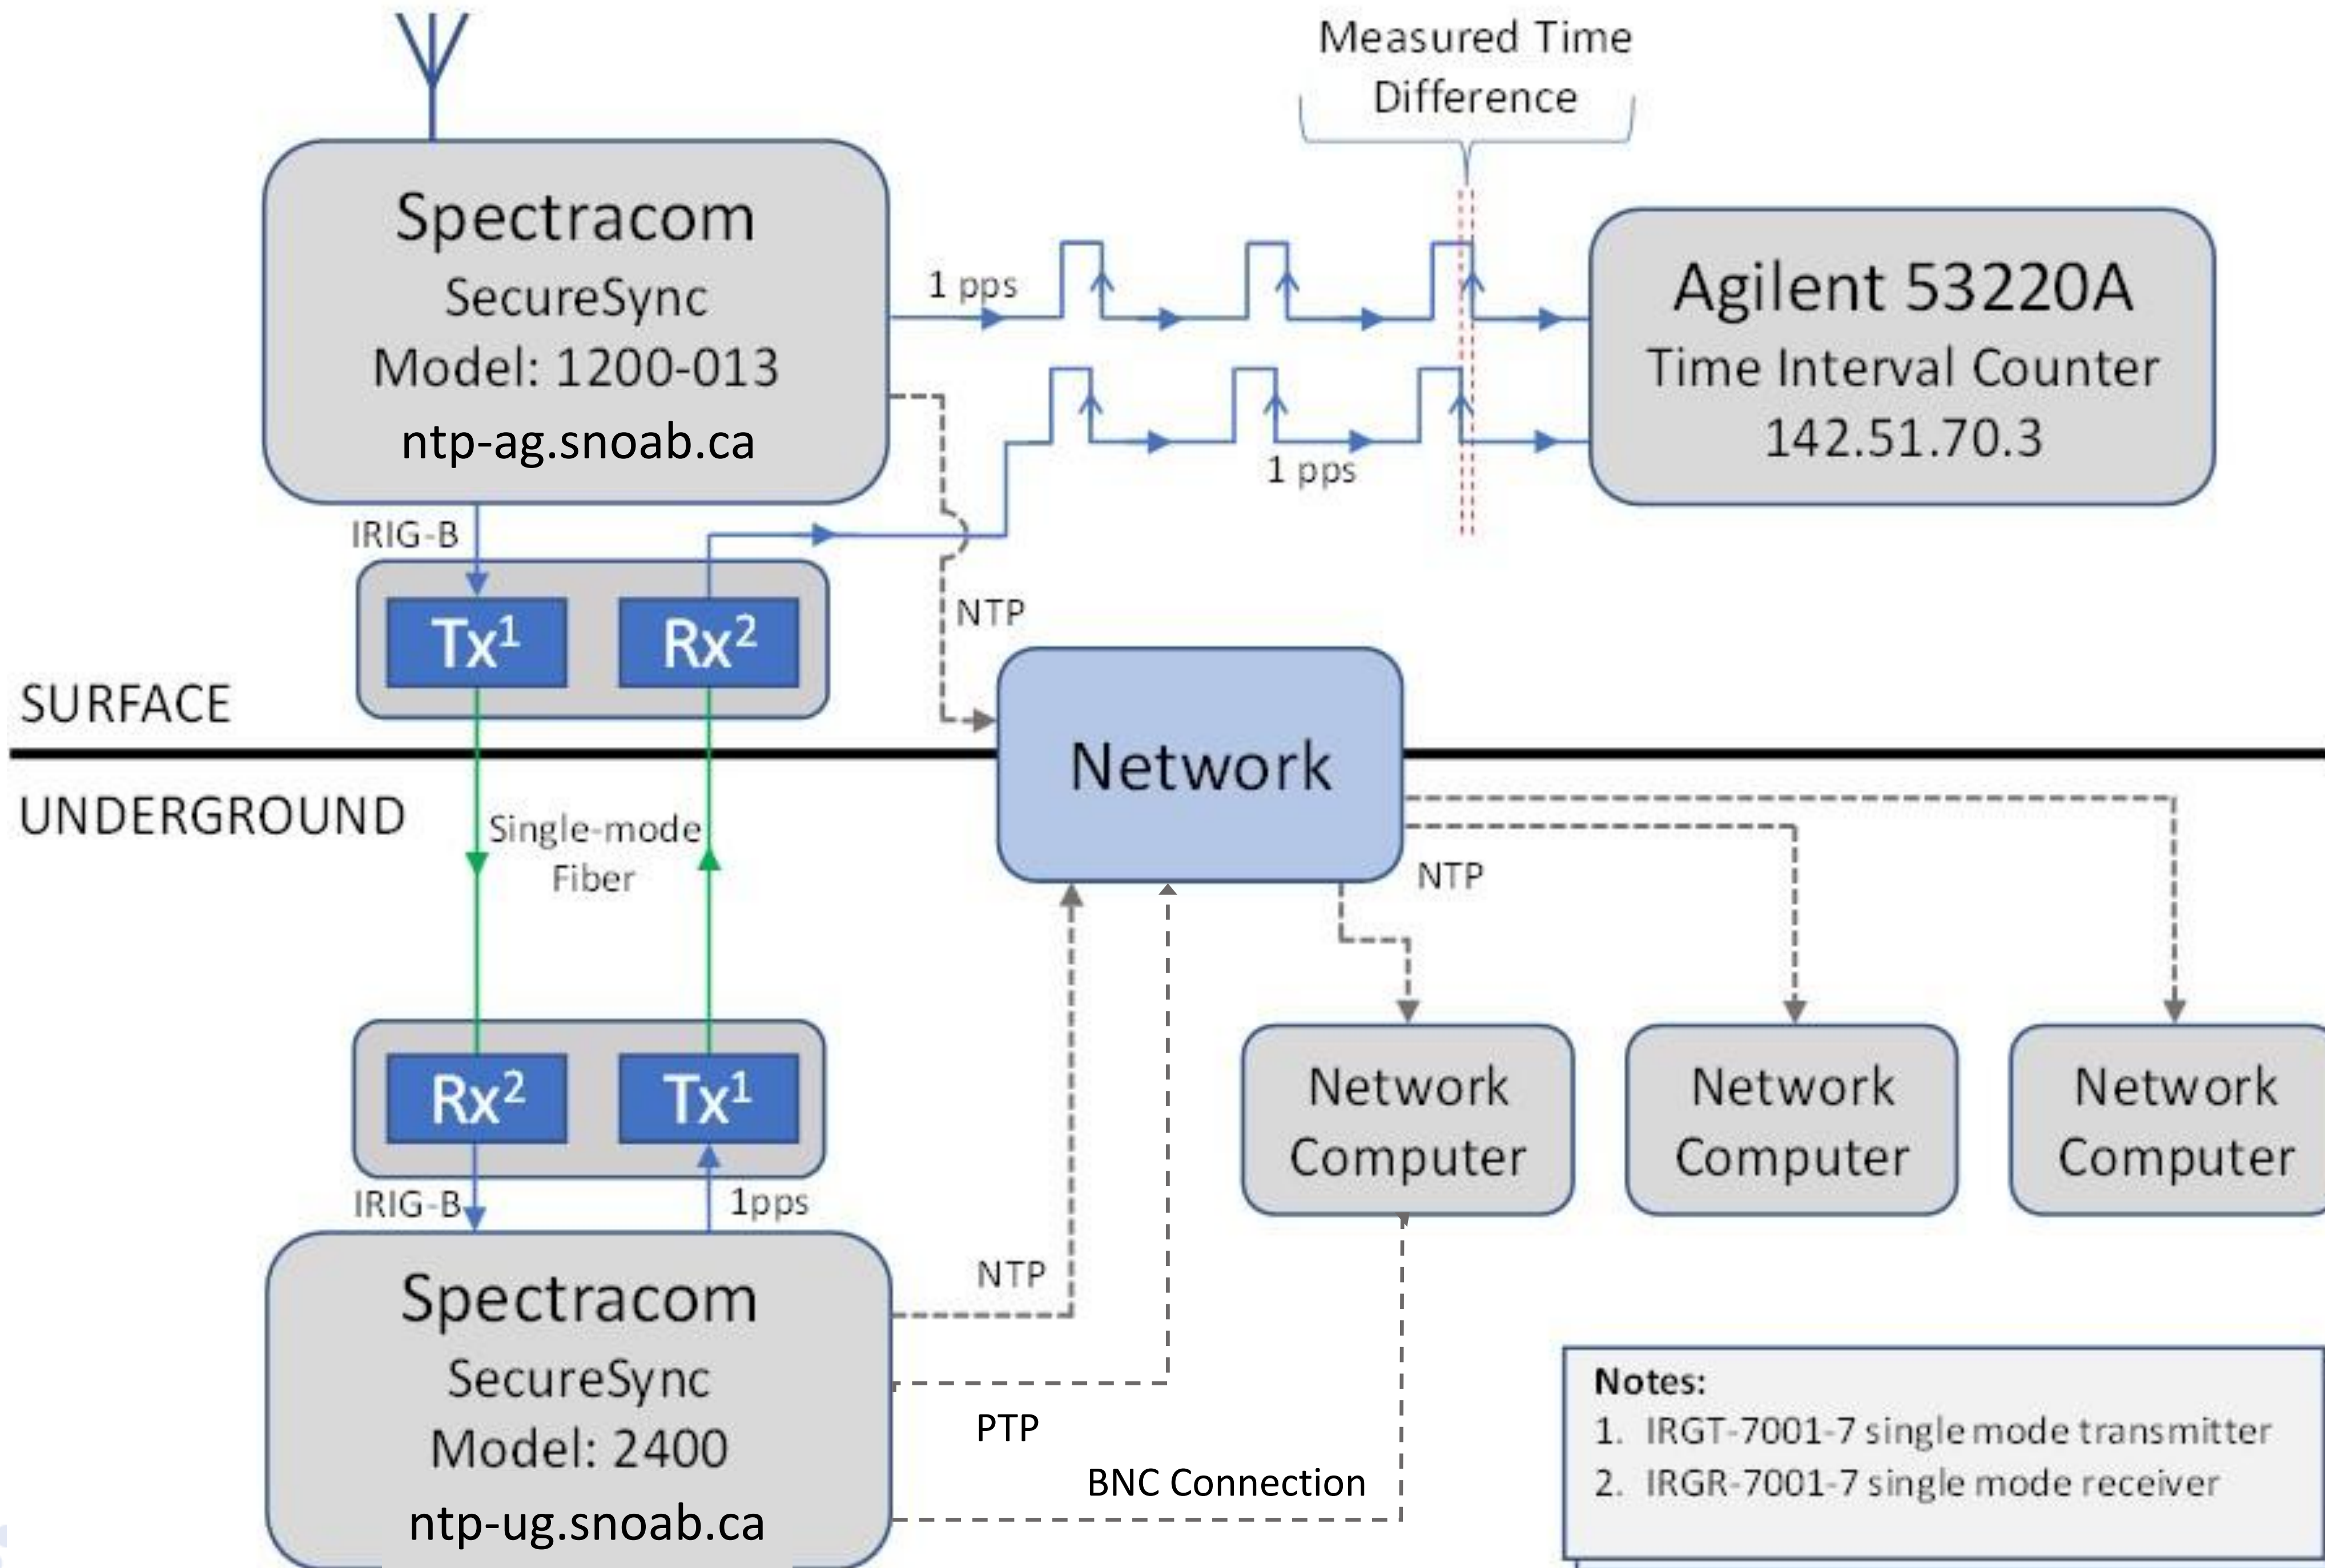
Measured Time Difference

Spectracom
SecureSync
Model: 1200-013
ntp-ag.snoab.ca

1 pps

Agilent 53220A
Time Interval Counter
142.51.70.3

1 pps

IRIG-B

$Tx^1$ $Rx^2$

NTP

SURFACE

Network

UNDERGROUND

Single-mode Fiber

NTP

$Rx^2$ $Tx^1$

Network Computer

Network Computer

Network Computer

IRIG-B

1pps

Spectracom
SecureSync
Model: 2400
ntp-ug.snoab.ca

NTP

PTP

BNC Connection

Notes:
1. IRGT-7001-7 single mode transmitter
2. IRGR-7001-7 single mode receiver